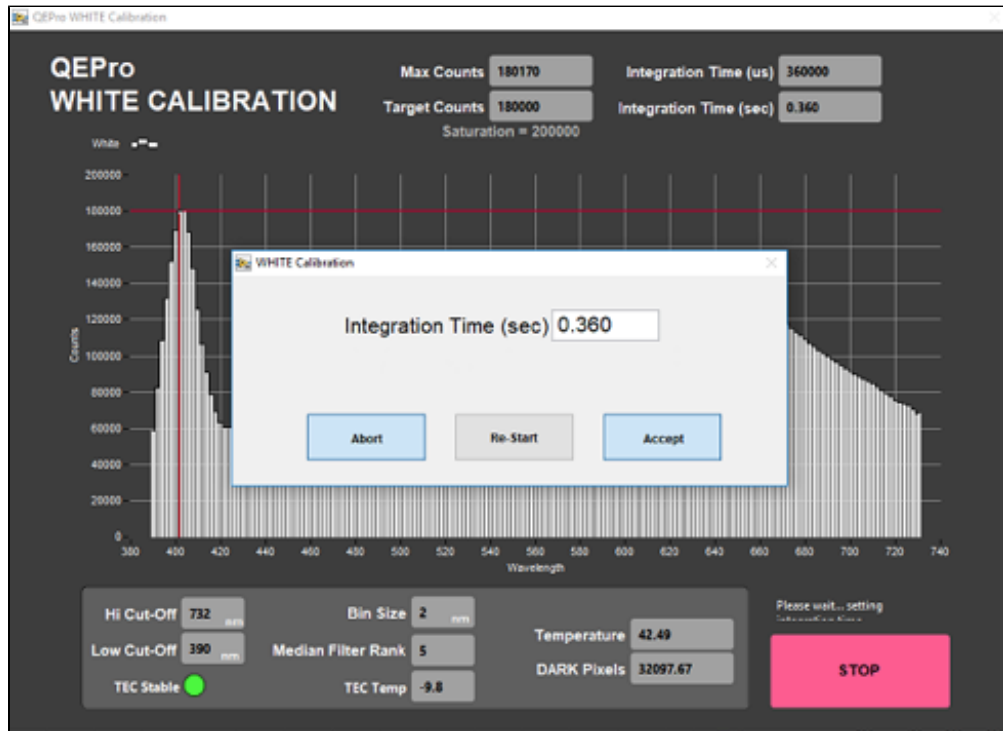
QEPro WHITE Calibration

QEPro
WHITE CALIBRATION

Max Counts 180170
Target Counts 180000
Saturation = 200000

Integration Time (us) 360000
Integration Time (sec) 0.360

White

200000
180000
160000
140000
120000
100000
80000
60000
40000
20000
0

Counts

380 400 420 440 460 480 500 520 540 560 580 600 620 640 660 680 700 720 740
Wavelength

WHITE Calibration

Integration Time (sec) 0.360

Abort
Re-Start
Accept

Hi Cut-Off 732 nm
Low Cut-Off 390 nm
TEC Stable

Bin Size 2 nm
Median Filter Rank 5
TEC Temp -9.8

Temperature 42.49
DARK Pixels 32097.67

Please wait... setting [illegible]

STOP